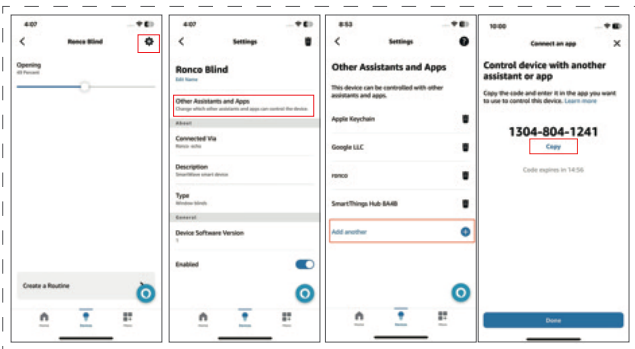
4:07

Ronco Blind

Opening
49 Percent

Create a Routine

Home Devices More

4:07

Settings

Ronco Blind
Edit Name

Other Assistants and Apps
Change which other assistants and apps can control the device.

About

Connected Via
Ronco echo

Description
SmartWave smart device

Type
Window blinds

General

Device Software Version
1

Enabled

Home Devices More

8:53

Settings

Other Assistants and Apps

This device can be controlled with other assistants and apps.

Apple Keychain

Google LLC

ronco

SmartThings Hub 8A4B

Add another

Home Devices More

10:00

Connect an app

Control device with another assistant or app

Copy the code and enter it in the app you want to use to control this device. Learn more

1304-804-1241

Copy

Code expires in 14:56

Done